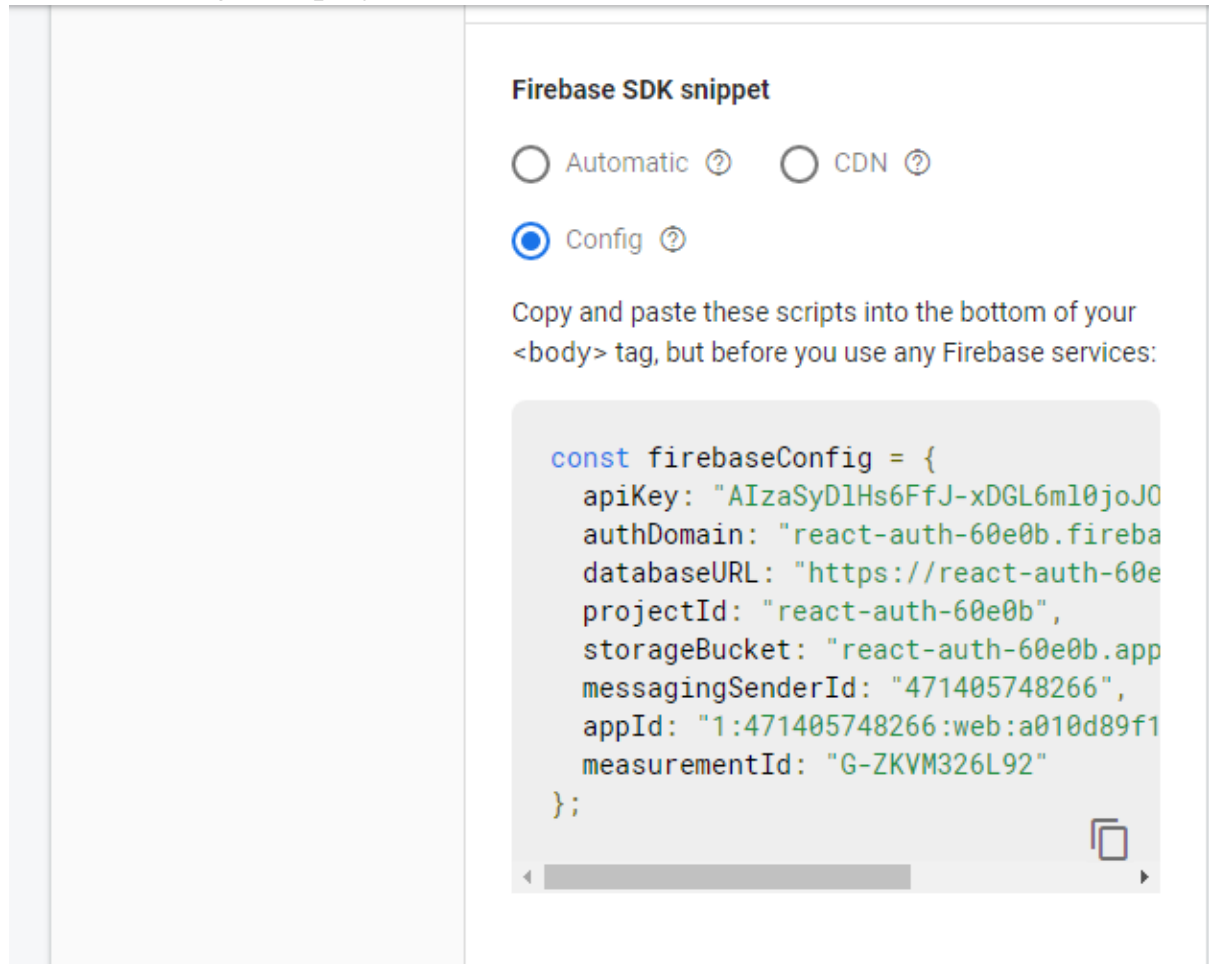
Firebase SDK snippet

Automatic ⓘ CDN ⓘ

Config ⓘ

Copy and paste these scripts into the bottom of your <body> tag, but before you use any Firebase services:

```
const firebaseConfig = {
  apiKey: "AIzaSyDlHs6FfJ-xDGL6ml0joJO
  authDomain: "react-auth-60e0b.fireba
  databaseURL: "https://react-auth-60e
  projectId: "react-auth-60e0b",
  storageBucket: "react-auth-60e0b.app
  messagingSenderId: "471405748266",
  appId: "1:471405748266:web:a010d89f1
  measurementId: "G-ZKVM326L92"
};
```